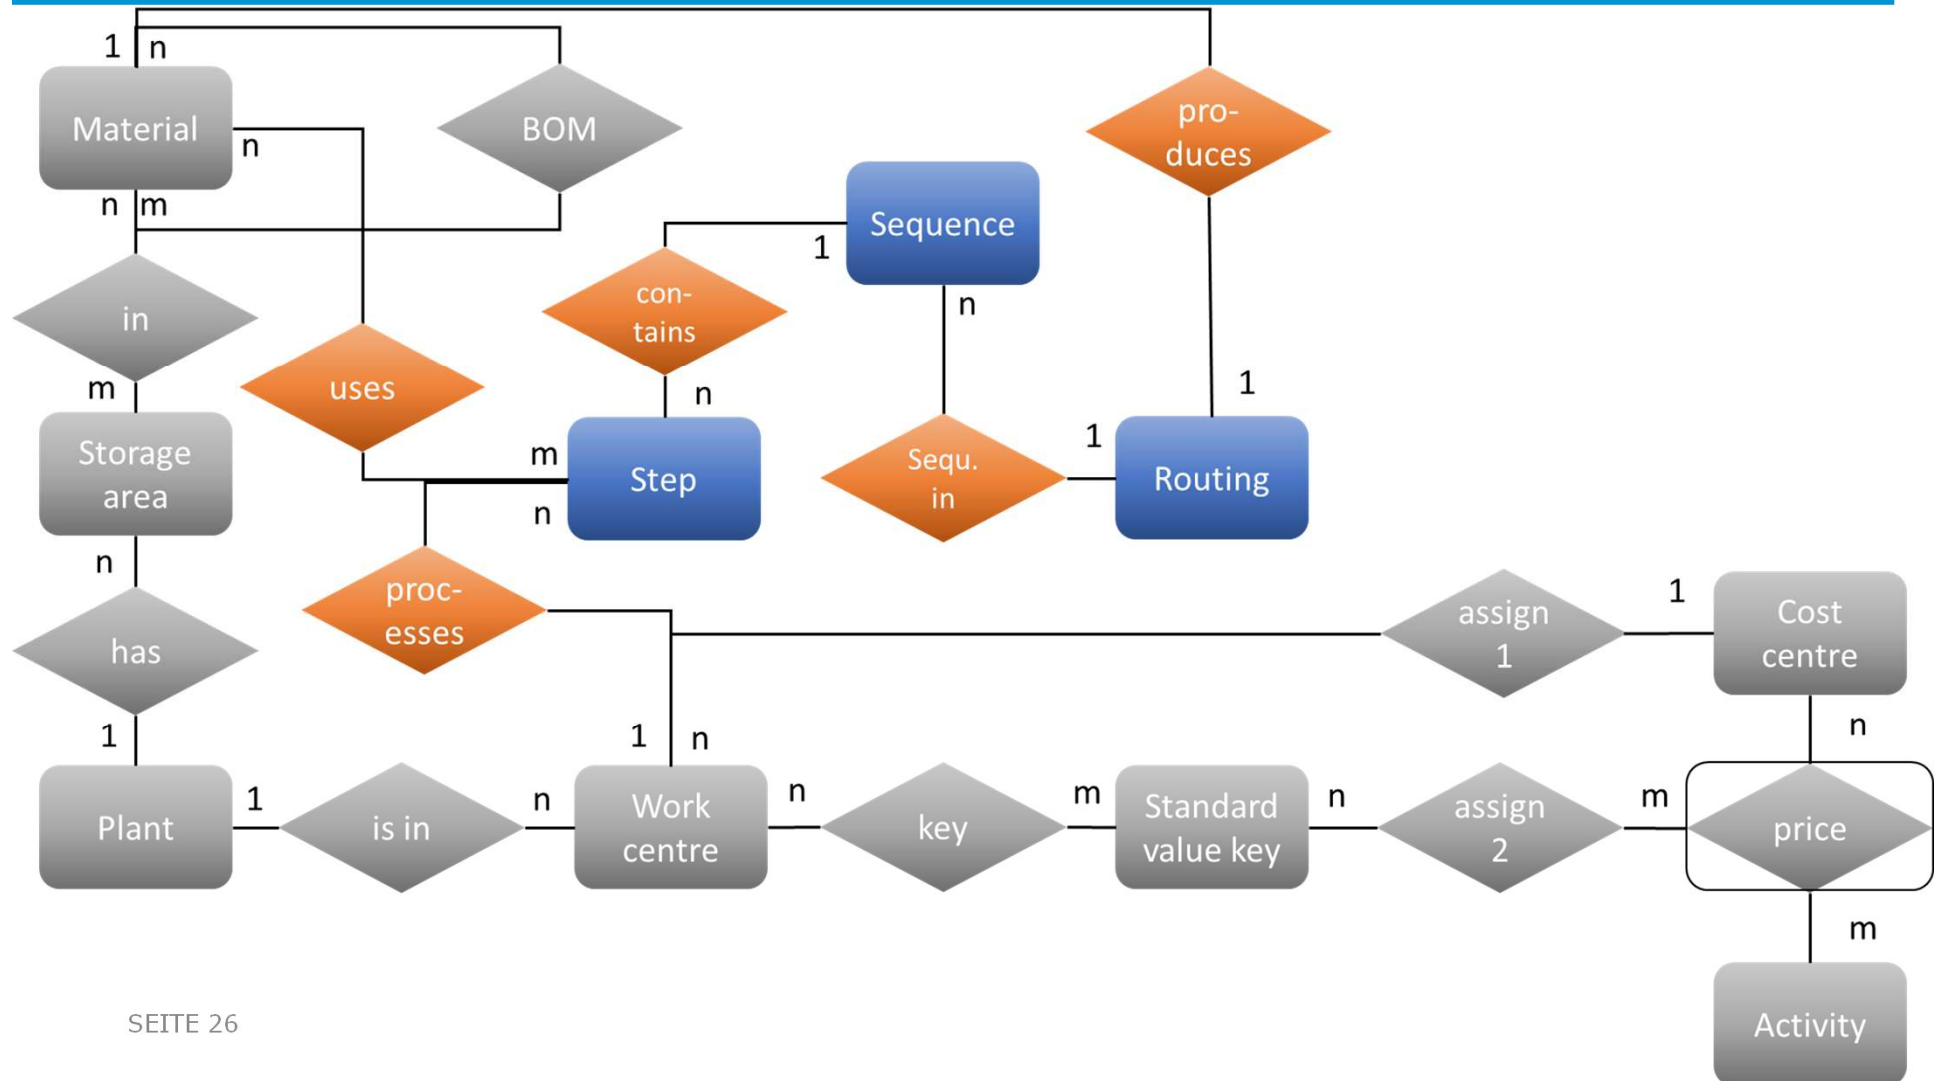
1 n
Material
BOM
n
pro-duces
n m
Sequence
1
con-tains
n
in
m
uses
n
1
Storage area
m
Step
n
1
Sequ. in
Routing
n
proc-esses
assign 1
1
Cost centre
has
1
1 n
n
Plant
1
is in
n
Work centre
n
key
m
Standard value key
n
assign 2
m
price
m
Activity
SEITE 26